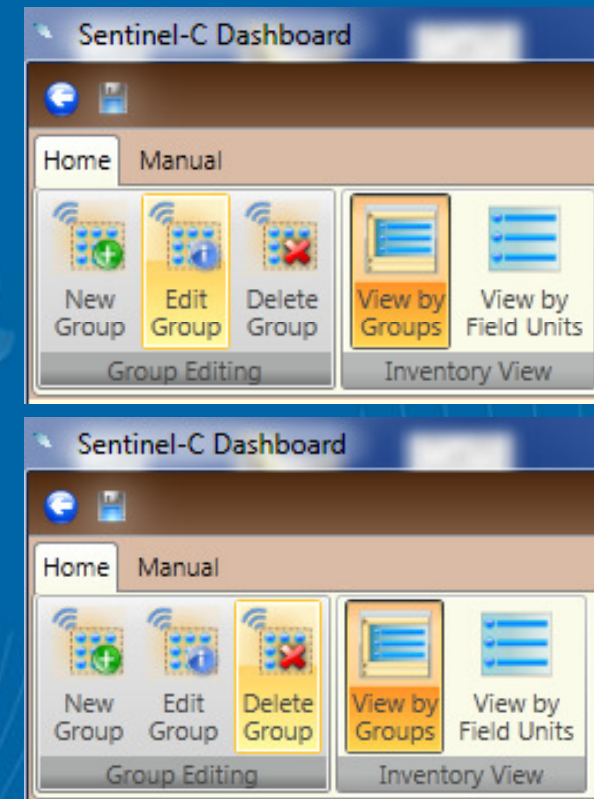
Sentinel-C Dashboard

Home Manual

New Group

Edit Group

Delete Group

Group Editing

View by Groups

View by Field Units

Inventory View

Sentinel-C Dashboard

Home Manual

New Group

Edit Group

Delete Group

Group Editing

View by Groups

View by Field Units

Inventory View